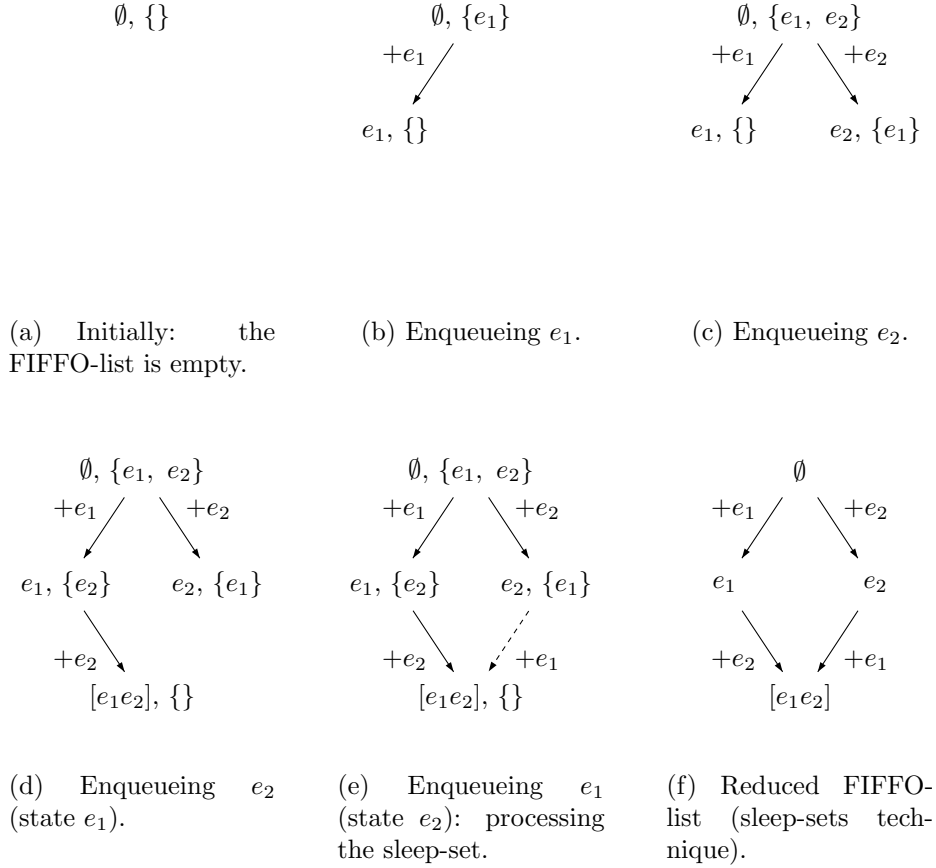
$\emptyset, \{\}$

$\emptyset, \{e_1\}$

$+e_1$

$e_1, \{\}$

$\emptyset, \{e_1, e_2\}$

$+e_1$ $+e_2$

$e_1, \{\}$ $e_2, \{e_1\}$

(a) Initially: the FIFFO-list is empty.

(b) Enqueueing $e_1$.

(c) Enqueueing $e_2$.

$\emptyset, \{e_1, e_2\}$

$+e_1$ $+e_2$

$e_1, \{e_2\}$ $e_2, \{e_1\}$

$+e_2$

$[e_1e_2], \{\}$

$\emptyset, \{e_1, e_2\}$

$+e_1$ $+e_2$

$e_1, \{e_2\}$ $e_2, \{e_1\}$

$+e_2$ $+e_1$

$[e_1e_2], \{\}$

$\emptyset$

$+e_1$ $+e_2$

$e_1$ $e_2$

$+e_2$ $+e_1$

$[e_1e_2]$

(d) Enqueueing $e_2$ (state $e_1$).

(e) Enqueueing $e_1$ (state $e_2$): processing the sleep-set.

(f) Reduced FIFFO-list (sleep-sets technique).